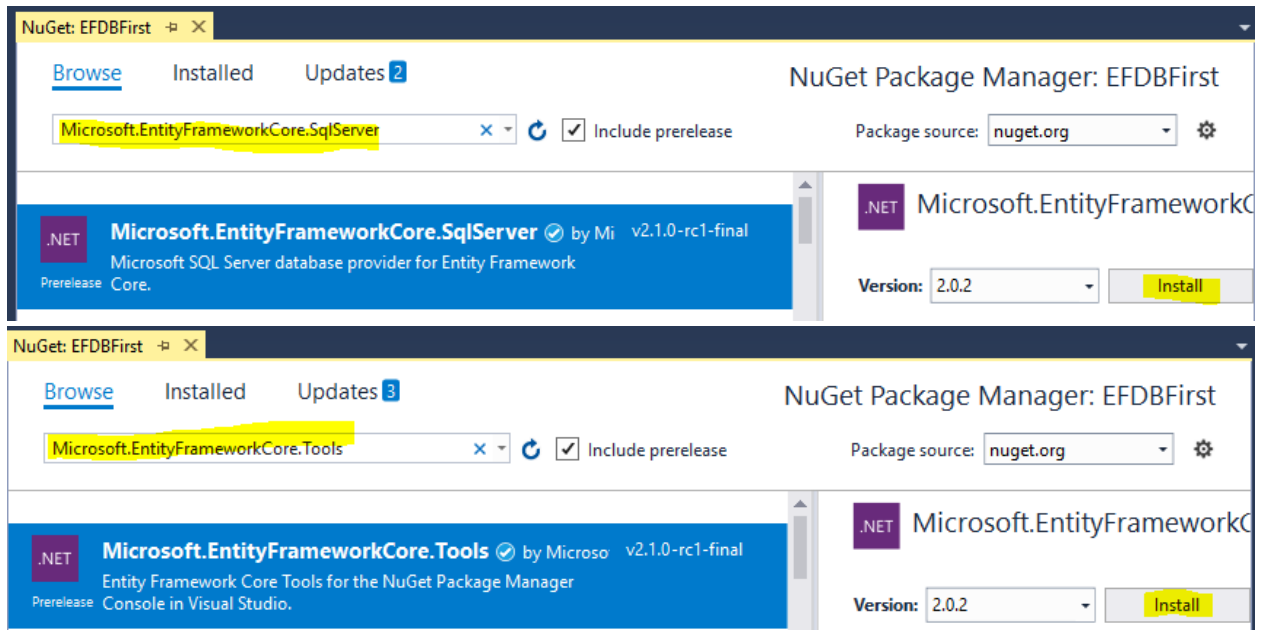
NuGet: EFDBFirst

Browse Installed Updates 2

NuGet Package Manager: EFDBFirst

Microsoft.EntityFrameworkCore.SqlServer

Include prerelease

Package source: nuget.org

.NET Prerelease

Microsoft.EntityFrameworkCore.SqlServer by Mi v2.1.0-rc1-final

Microsoft SQL Server database provider for Entity Framework Core.

.NET Microsoft.EntityFrameworkC

Version: 2.0.2 Install

NuGet: EFDBFirst

Browse Installed Updates 3

NuGet Package Manager: EFDBFirst

Microsoft.EntityFrameworkCore.Tools

Include prerelease

Package source: nuget.org

.NET Prerelease

Microsoft.EntityFrameworkCore.Tools by Microso v2.1.0-rc1-final

Entity Framework Core Tools for the NuGet Package Manager Console in Visual Studio.

.NET Microsoft.EntityFrameworkC

Version: 2.0.2 Install